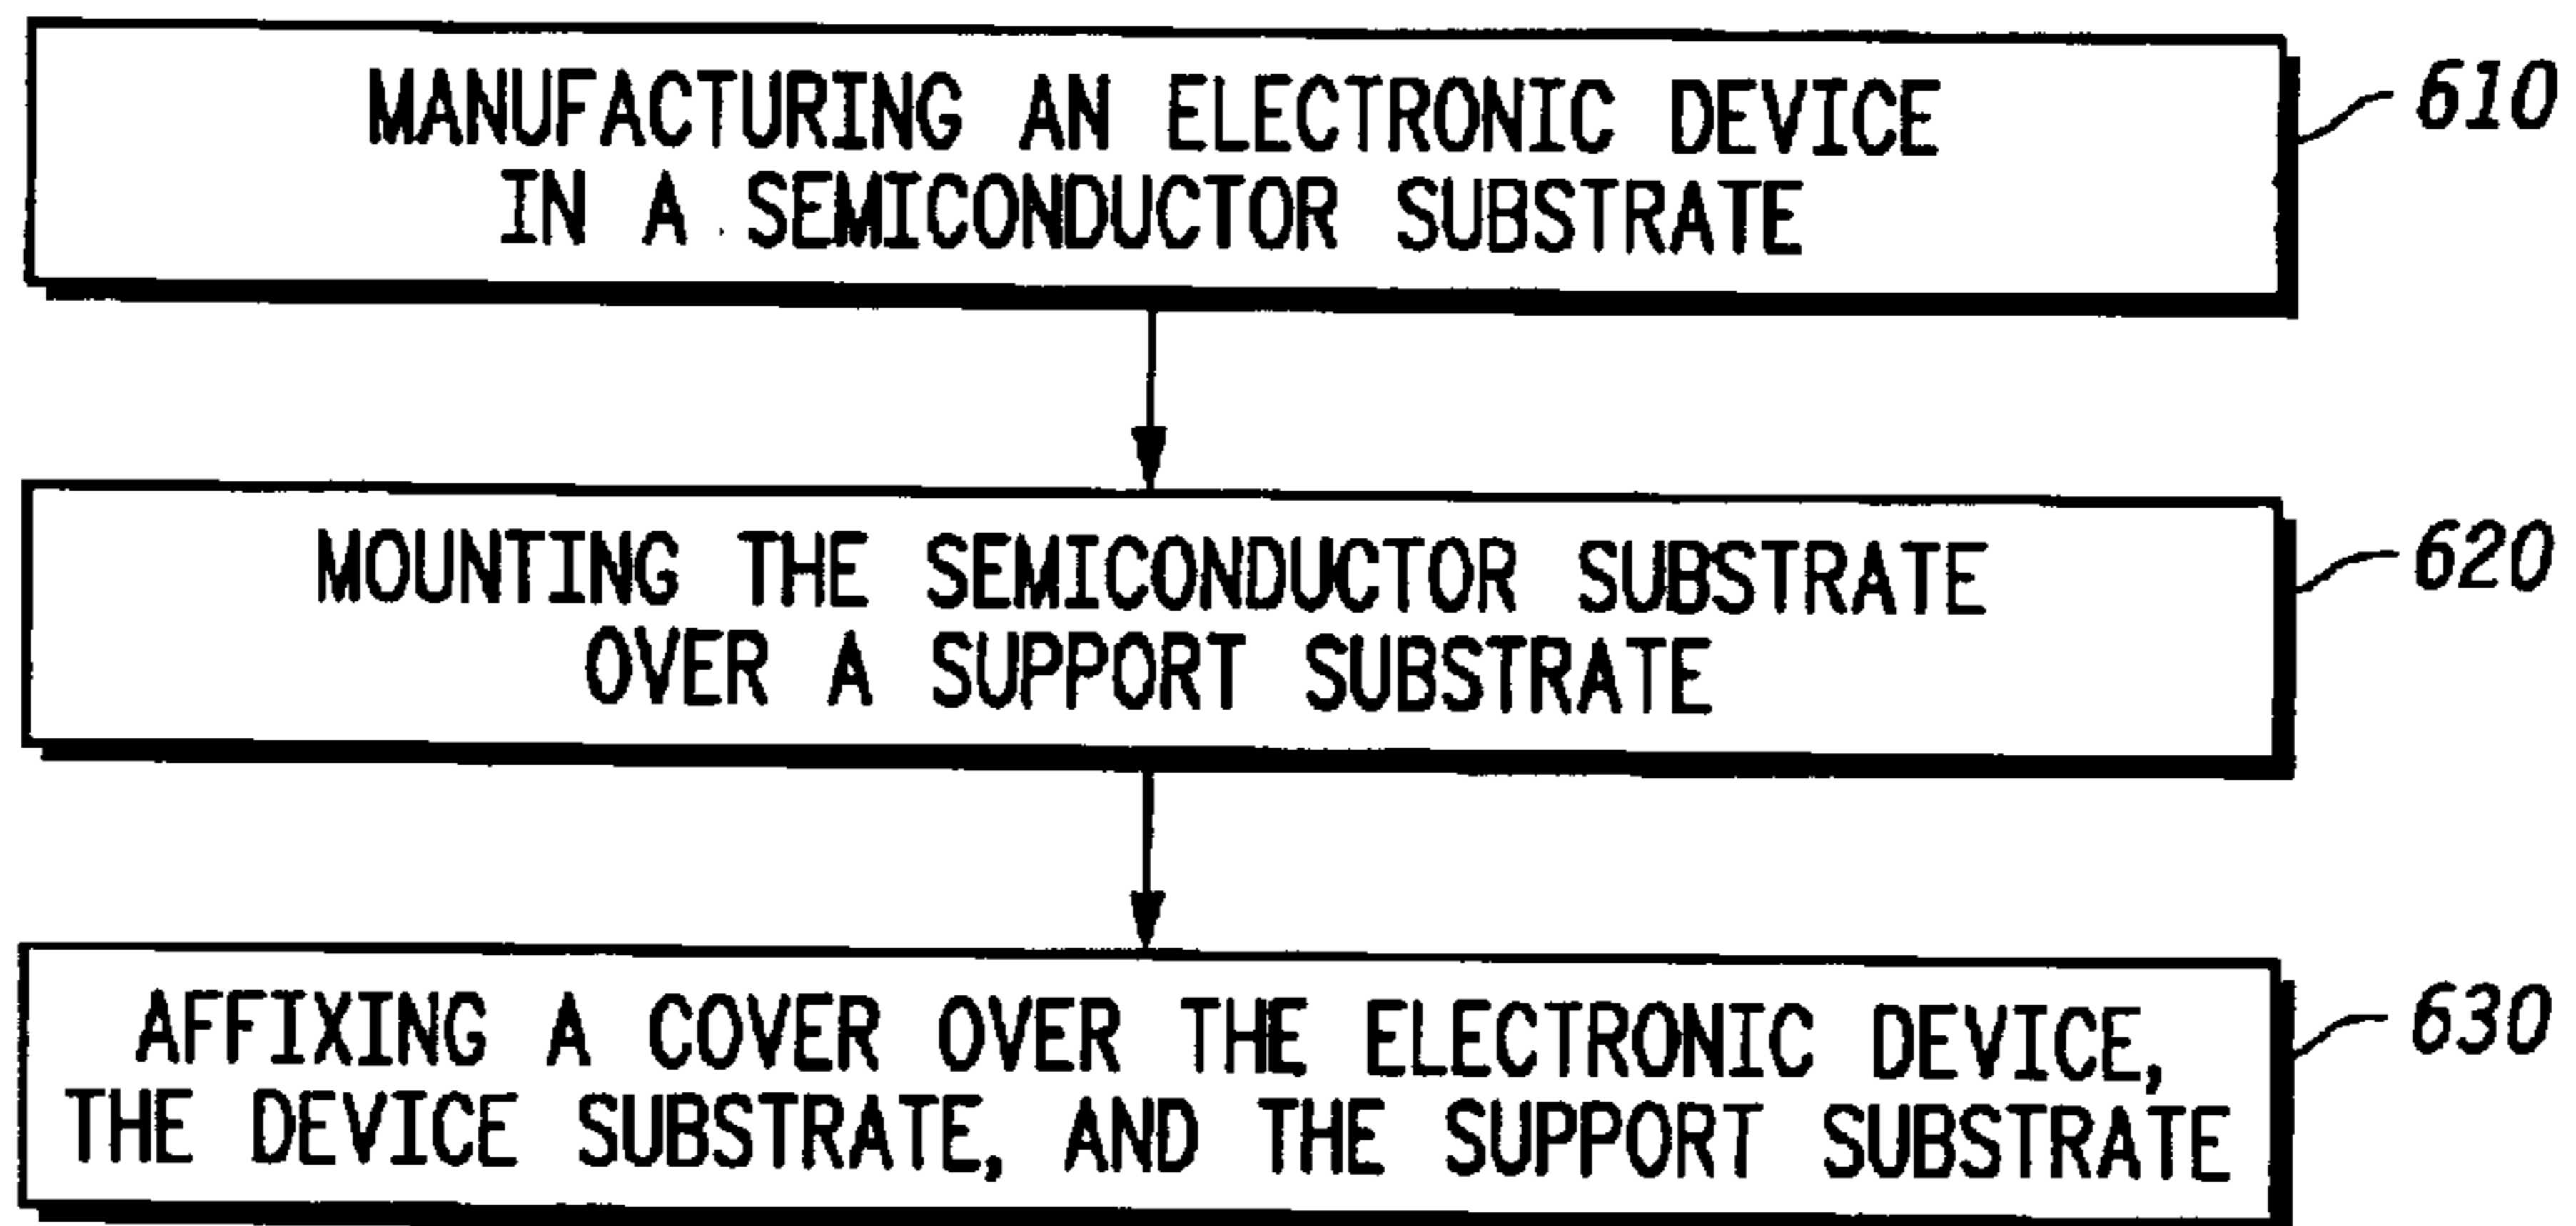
MANUFACTURING AN ELECTRONIC DEVICE IN A SEMICONDUCTOR SUBSTRATE

610

MOUNTING THE SEMICONDUCTOR SUBSTRATE OVER A SUPPORT SUBSTRATE

620

AFFIXING A COVER OVER THE ELECTRONIC DEVICE, THE DEVICE SUBSTRATE, AND THE SUPPORT SUBSTRATE

630